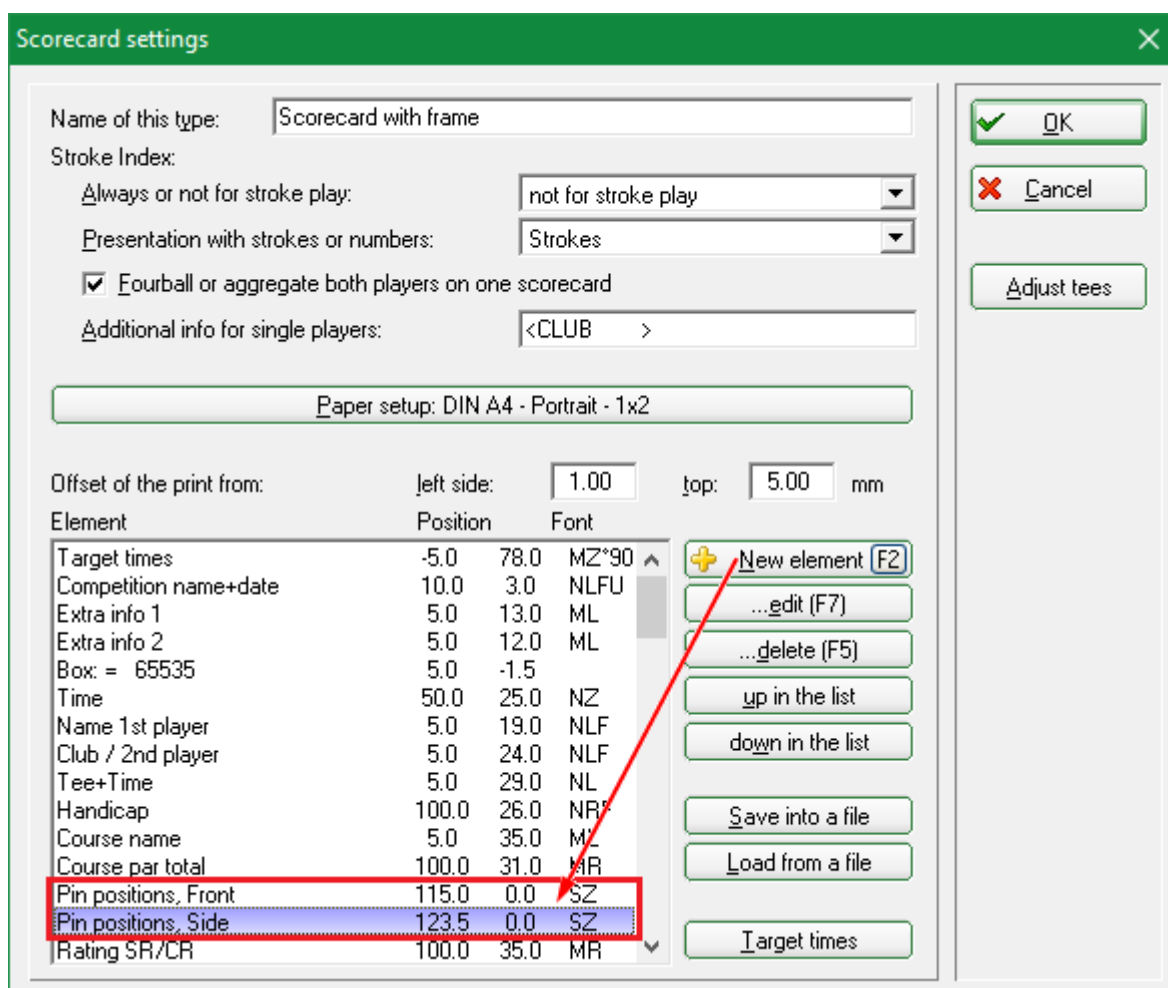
Scorecard settings

Name of this type: Scorecard with frame
Stroke Index:
Always or not for stroke play: not for stroke play
Presentation with strokes or numbers: Strokes
Fourball or aggregate both players on one scorecard
Additional info for single players: <CLUB >

Paper setup: DIN A4 - Portrait - 1x2

Offset of the print from: left side: 1.00 top: 5.00 mm

| Element | Position | | Font |
|---|---|---|---|
| Target times | -5.0 | 78.0 | MZ*90 |
| Competition name+date | 10.0 | 3.0 | NLFU |
| Extra info 1 | 5.0 | 13.0 | ML |
| Extra info 2 | 5.0 | 12.0 | ML |
| Box: = 65535 | 5.0 | -1.5 | |
| Time | 50.0 | 25.0 | NZ |
| Name 1st player | 5.0 | 19.0 | NLF |
| Club / 2nd player | 5.0 | 24.0 | NLF |
| Tee+Time | 5.0 | 29.0 | NL |
| Handicap | 100.0 | 26.0 | NR |
| Course name | 5.0 | 35.0 | ML |
| Course par total | 100.0 | 31.0 | MR |
| Pin positions, Front | 115.0 | 0.0 | SZ |
| Pin positions, Side | 123.5 | 0.0 | SZ |
| Rating SR/CR | 100.0 | 35.0 | MR |

New element F2
...edit (F7)
...delete (F5)
up in the list
down in the list
Save into a file
Load from a file
Target times

OK
Cancel
Adjust tees